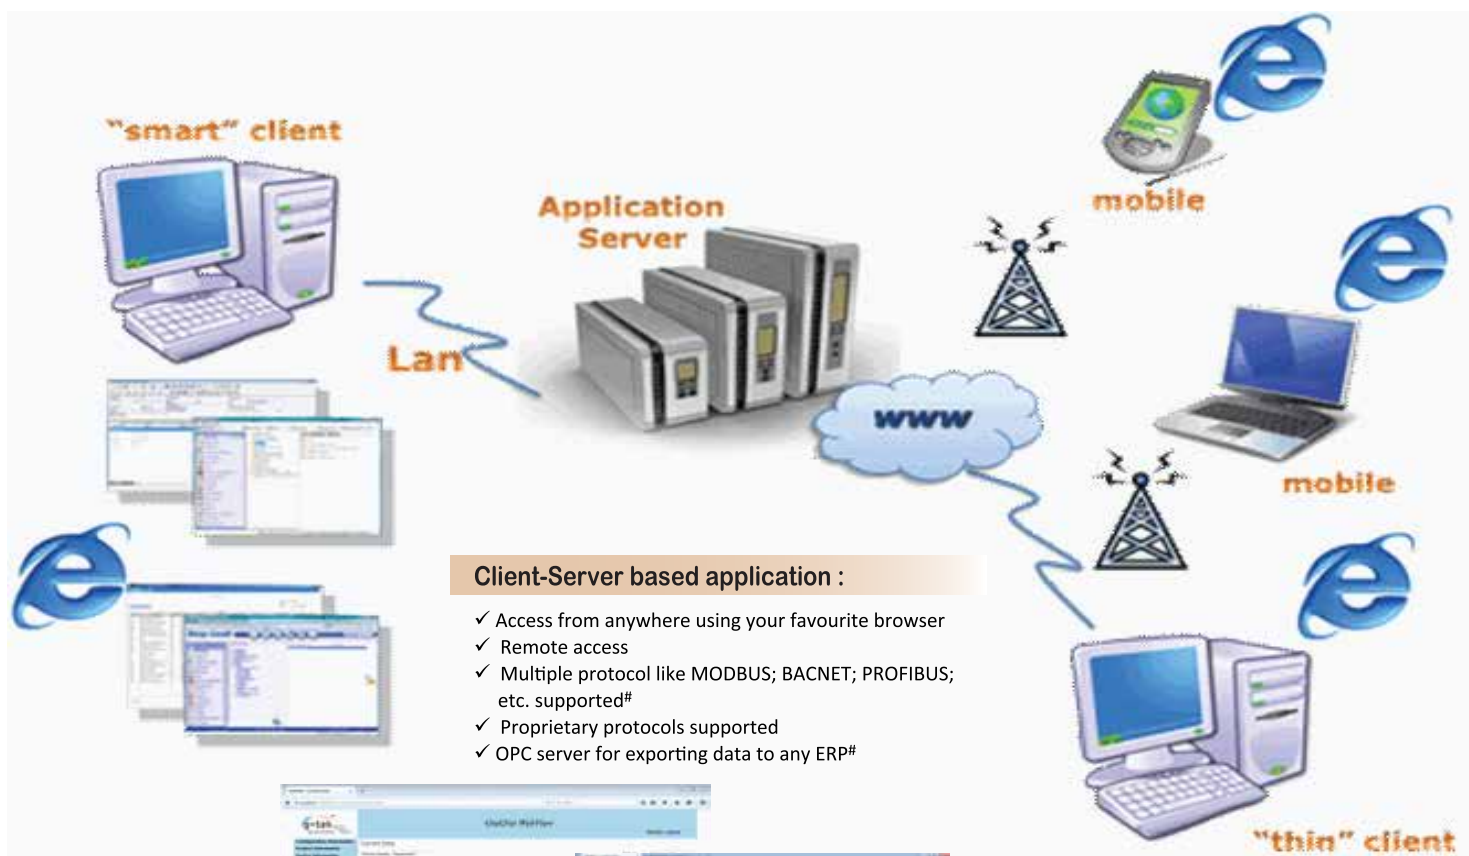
"smart" client

Application Server

mobile

Lan

www

mobile

Client-Server based application :

✓ Access from anywhere using your favourite browser
✓ Remote access
✓ Multiple protocol like MODBUS; BACNET; PROFIBUS; etc. supported#
✓ Proprietary protocols supported
✓ OPC server for exporting data to any ERP#

"thin" client